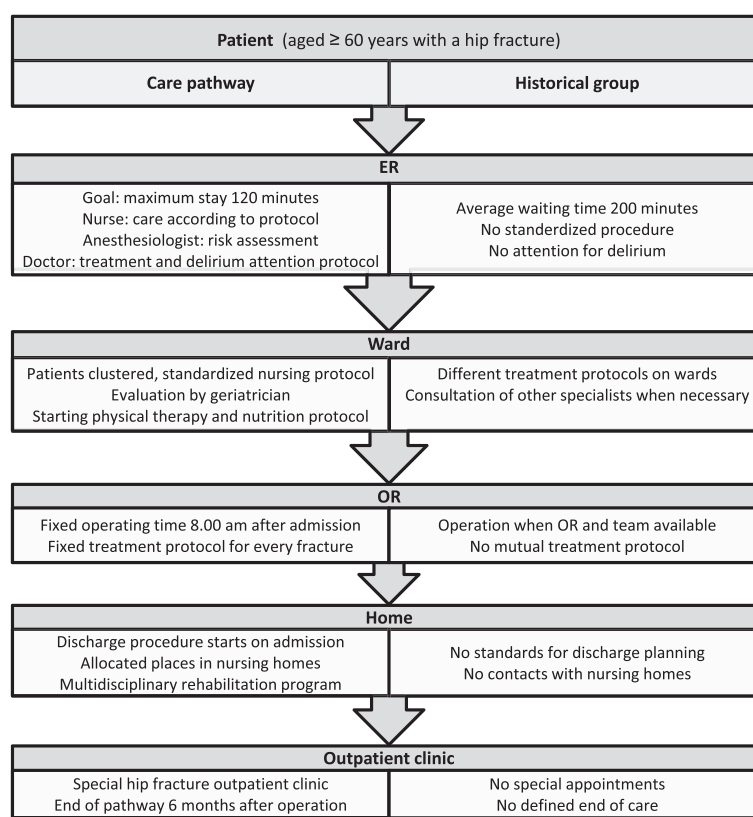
Patient (aged ≥ 60 years with a hip fracture)

Care pathway

Historical group

ER

Goal: maximum stay 120 minutes
Nurse: care according to protocol
Anesthesiologist: risk assessment
Doctor: treatment and delirium attention protocol

Average waiting time 200 minutes
No standerdized procedure
No attention for delirium

Ward

Patients clustered, standardized nursing protocol
Evaluation by geriatrician
Starting physical therapy and nutrition protocol

Different treatment protocols on wards
Consultation of other specialists when necessary

OR

Fixed operating time 8.00 am after admission
Fixed treatment protocol for every fracture

Operation when OR and team available
No mutual treatment protocol

Home

Discharge procedure starts on admission
Allocated places in nursing homes
Multidisciplinary rehabilitation program

No standards for discharge planning
No contacts with nursing homes

Outpatient clinic

Special hip fracture outpatient clinic
End of pathway 6 months after operation

No special appointments
No defined end of care